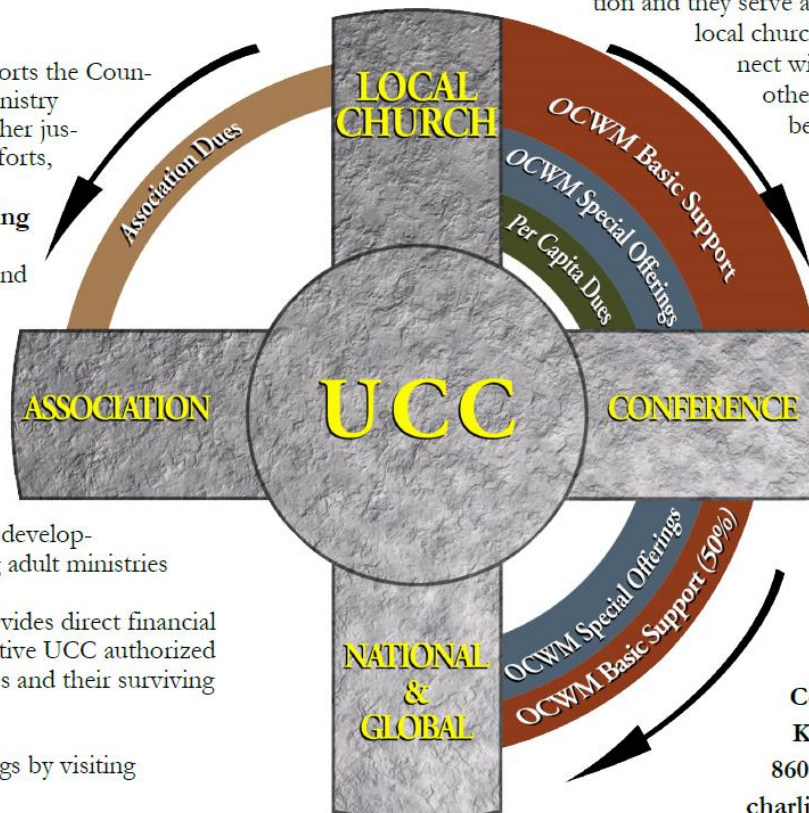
orts the Council ministry her justice efforts,

ng

nd

develop- adult ministries

vides direct financial tive UCC authorized s and their surviving

gs by visiting

tion and they serve a local churc nect wi othe be

LOCAL CHURCH

Association Dues

OCWM Basic Support

OCWM Special Offerings

Per Capita Dues

ASSOCIATION

UCC

CONFERENCE

OCWM Special Offerings

OCWM Basic Support (50%)

NATIONAL & GLOBAL

C K 860 charli